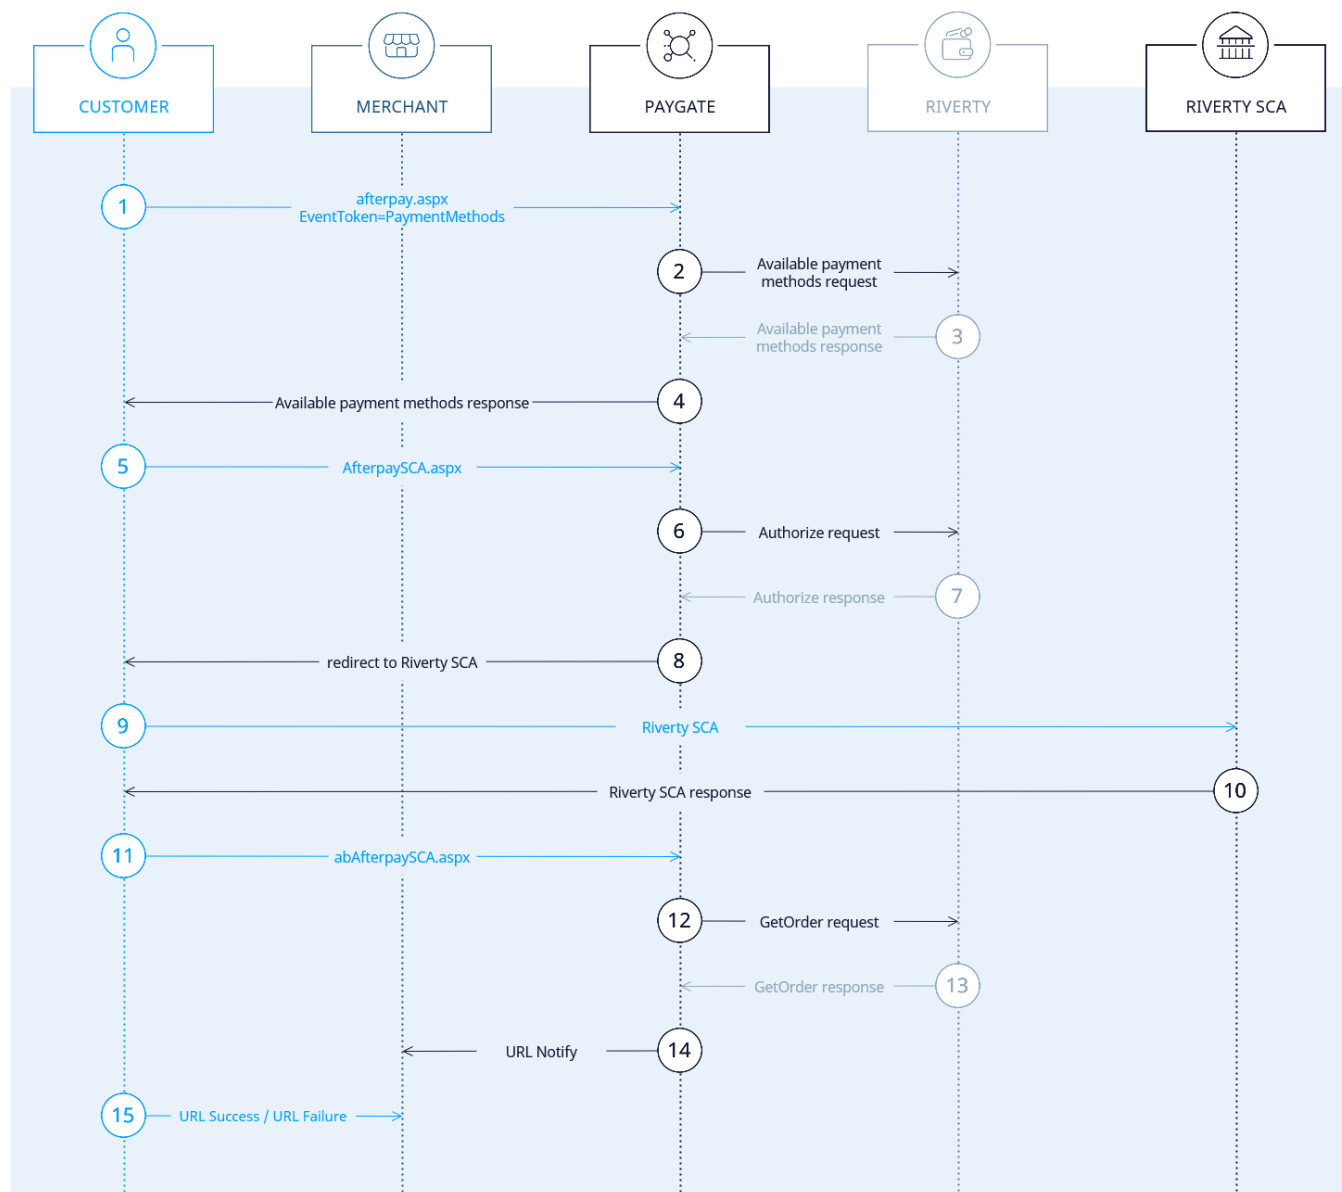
CUSTOMER
MERCHANT
PAYGATE
RIVERTY
RIVERTY SCA

1
afterpay.aspx
EventToken=PaymentMethods

2
Available payment methods request

3
Available payment methods response

4
Available payment methods response

5
AfterpaySCA.aspx

6
Authorize request

7
Authorize response

8
redirect to Riverty SCA

9
Riverty SCA

10
Riverty SCA response

11
abAfterpaySCA.aspx

12
GetOrder request

13
GetOrder response

14
URL Notify

15
URL Success / URL Failure